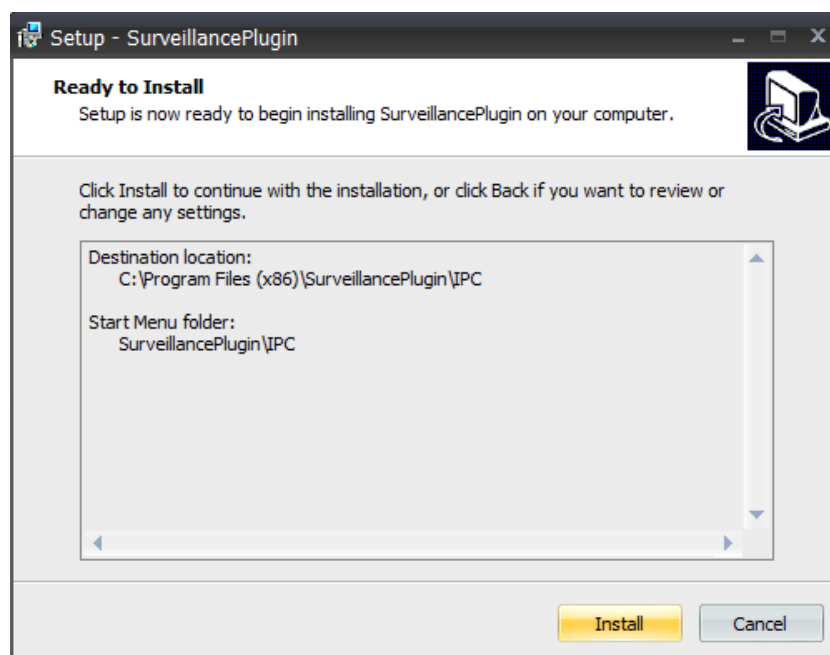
Setup - SurveillancePlugin

Ready to Install
Setup is now ready to begin installing SurveillancePlugin on your computer.

Click Install to continue with the installation, or click Back if you want to review or change any settings.

Destination location:
C:\Program Files (x86)\SurveillancePlugin\IPC

Start Menu folder:
SurveillancePlugin\IPC

Install
Cancel